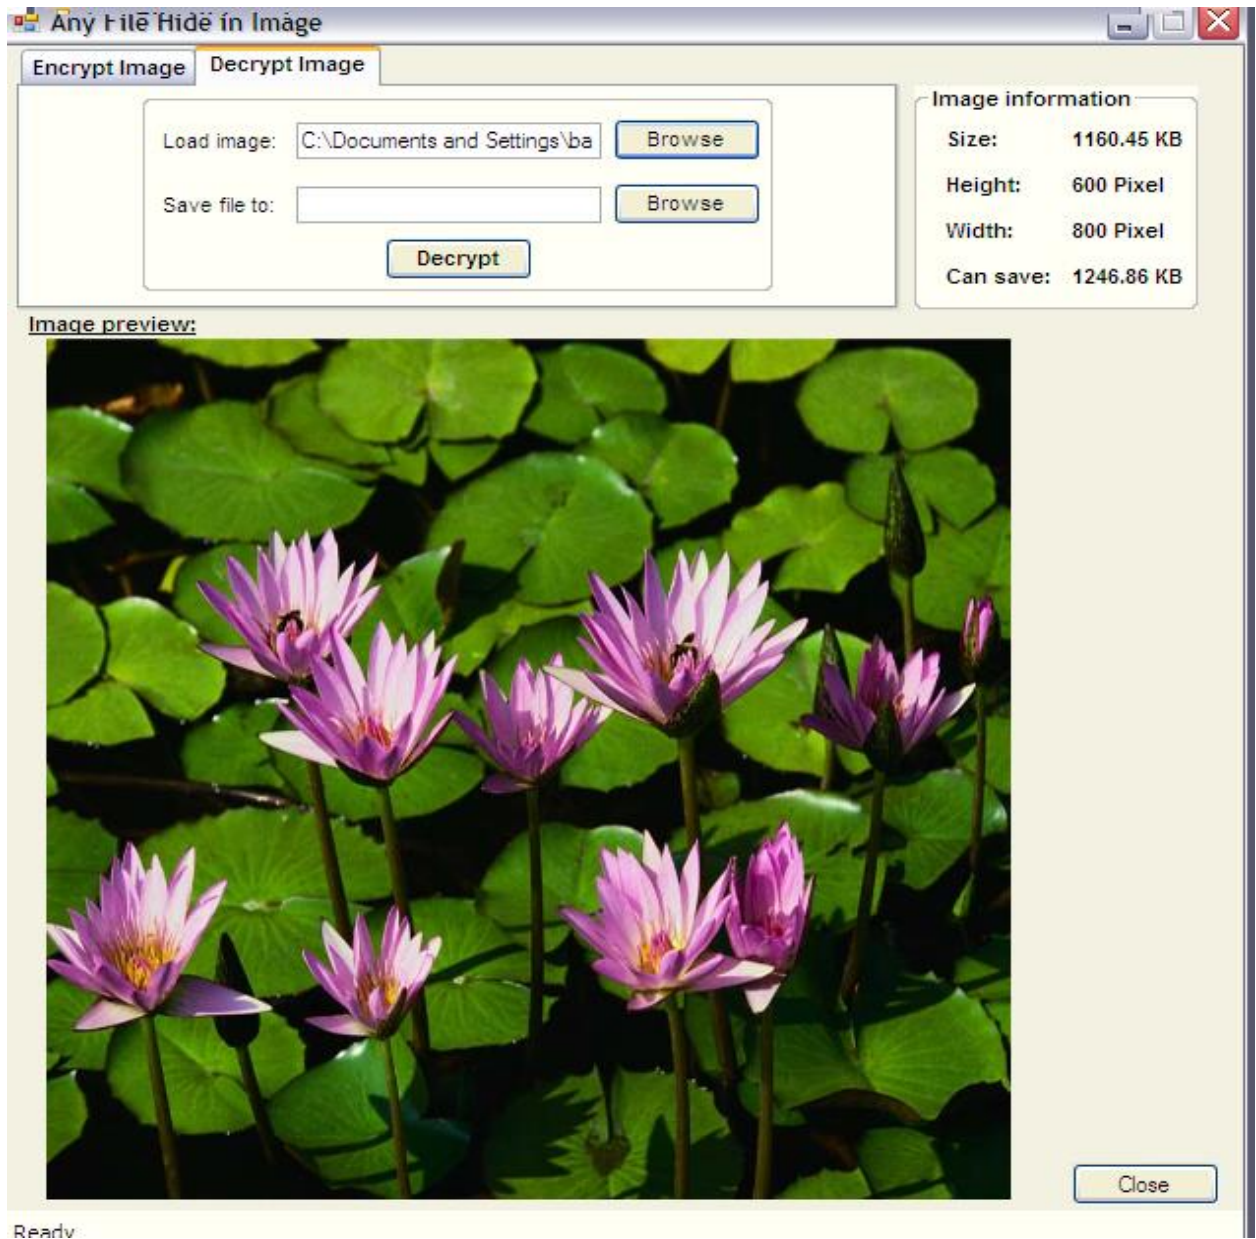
Any File Hide in Image

Encrypt Image | Decrypt Image

Load image: C:\Documents and Settings\ba Browse

Save file to: Browse

Decrypt

Image information

| | |
|---|---|
| Size: | 1160.45 KB |
| Height: | 600 Pixel |
| Width: | 800 Pixel |
| Can save: | 1246.86 KB |

Image preview:

Close

Ready